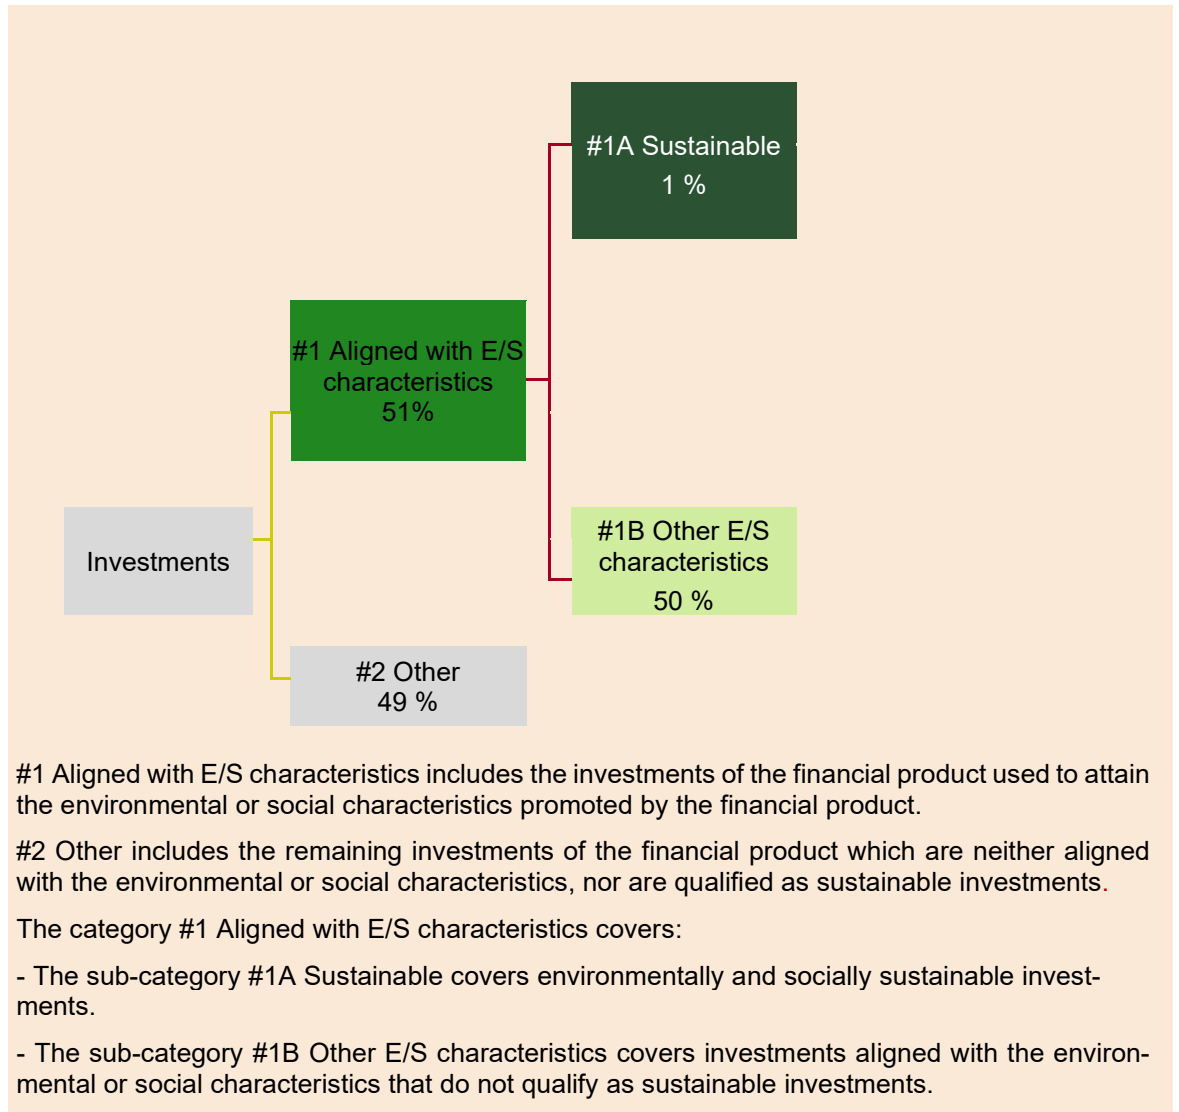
#1A Sustainable
1 %

#1 Aligned with E/S characteristics
51%

Investments

#1B Other E/S characteristics
50 %

#2 Other
49 %

#1 Aligned with E/S characteristics includes the investments of the financial product used to attain the environmental or social characteristics promoted by the financial product.

#2 Other includes the remaining investments of the financial product which are neither aligned with the environmental or social characteristics, nor are qualified as sustainable investments.

The category #1 Aligned with E/S characteristics covers:

- The sub-category #1A Sustainable covers environmentally and socially sustainable investments.

- The sub-category #1B Other E/S characteristics covers investments aligned with the environmental or social characteristics that do not qualify as sustainable investments.